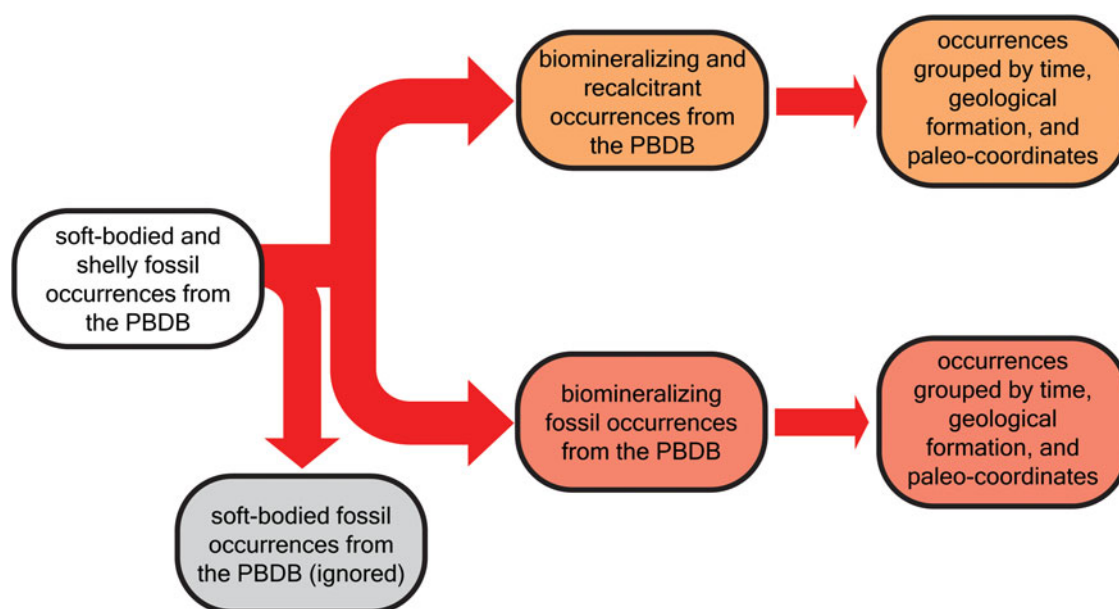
soft-bodied and shelly fossil occurrences from the PBDB

biomineralizing and recalcitrant occurrences from the PBDB

occurrences grouped by time, geological formation, and paleo-coordinates

biomineralizing fossil occurrences from the PBDB

occurrences grouped by time, geological formation, and paleo-coordinates

soft-bodied fossil occurrences from the PBDB (ignored)